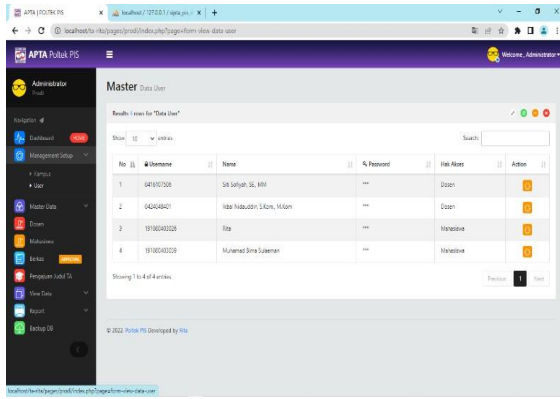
APTA | POLTEK PIS × localhost / 127.0.0.1 / apta_pis × +

localhost/ta-rita/pages/prodi/index.php?page=form-view-data-user

APTA Poltek PIS ☰ Welcome, Administrator

Administrator
Prodi

Navigation
Dashboard HOME
Management Setup
› Kampus
› User
Master Data
Dosen
Mahasiswa
Berkas
Pengajuan Judul TA
View Data
Report
Backup DB

Master Data User

Results 1 rows for "Data User"

Show 10 entries Search:

| No | Username | Name | Password | Hak Akses | Action |
|---|---|---|---|---|---|
| 1 | 0416107508 | Siti Sofiyah, SE., MM | *** | Dosen | |
| 2 | 0424048401 | Ikbal Nidauddin S.Kom., M.Kom | *** | Dosen | |
| 3 | 191000403026 | Rita | *** | Mahasiswa | |
| 4 | 191000403039 | Muhamad Sima Sulaeman | *** | Mahasiswa | |

Showing 1 to 4 of 4 entries Previous 1 Next

© 2022. Poltek PIS Developed by Rita

localhost/ta-rita/pages/prodi/index.php?page=form-view-data-user